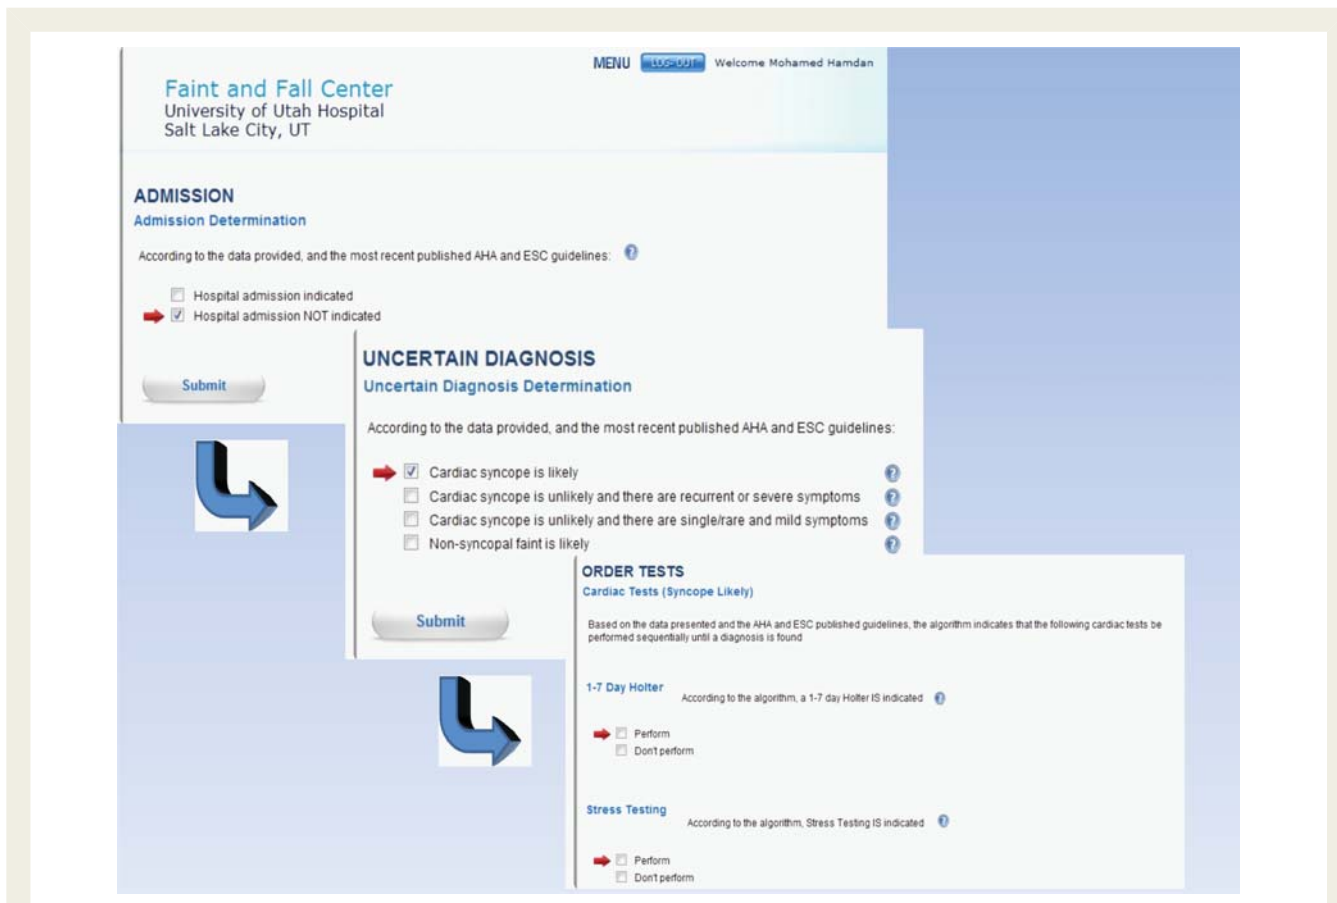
MENU LOG-OUT Welcome Mohamed Hamdan

Faint and Fall Center
University of Utah Hospital
Salt Lake City, UT

ADMISSION
Admission Determination

According to the data provided, and the most recent published AHA and ESC guidelines:

Hospital admission indicated
Hospital admission NOT indicated

Submit

UNCERTAIN DIAGNOSIS
Uncertain Diagnosis Determination

According to the data provided, and the most recent published AHA and ESC guidelines:

Cardiac syncope is likely
Cardiac syncope is unlikely and there are recurrent or severe symptoms
Cardiac syncope is unlikely and there are single/rare and mild symptoms
Non-syncopal faint is likely

Submit

ORDER TESTS
Cardiac Tests (Syncope Likely)

Based on the data presented and the AHA and ESC published guidelines, the algorithm indicates that the following cardiac tests be performed sequentially until a diagnosis is found

1-7 Day Holter According to the algorithm, a 1-7 day Holter IS indicated

Perform
Don't perform

Stress Testing According to the algorithm, Stress Testing IS indicated

Perform
Don't perform